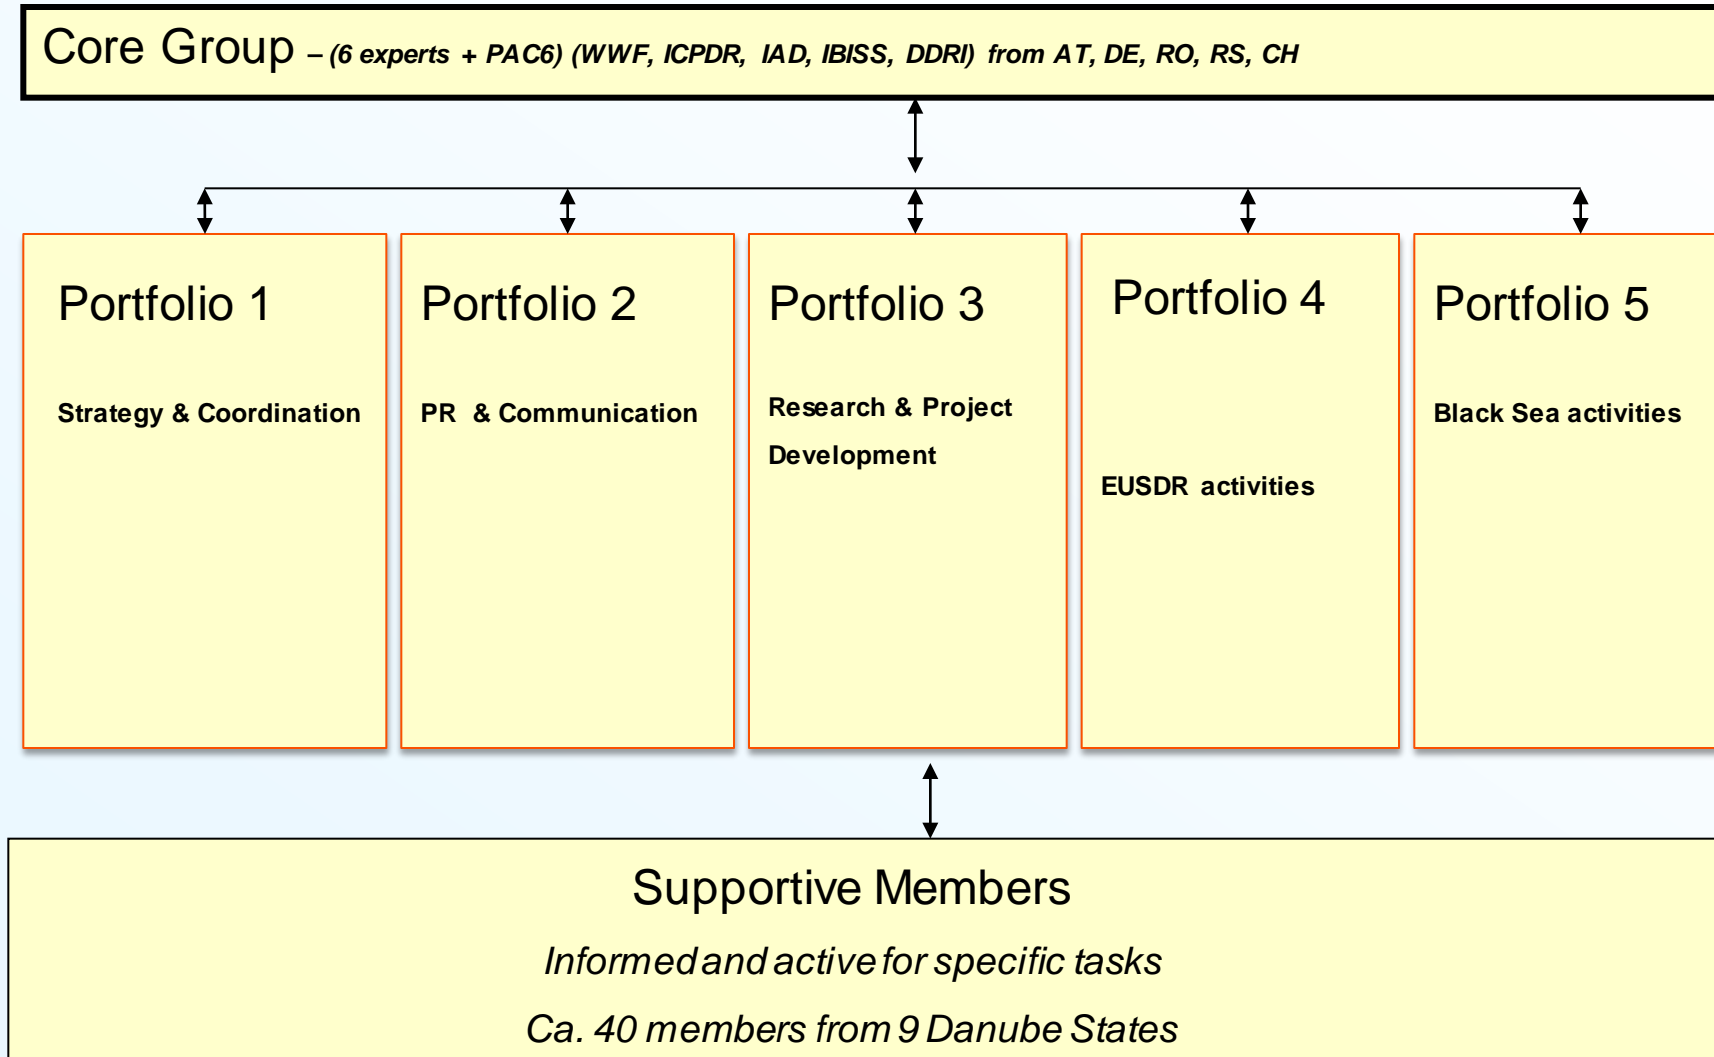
Core Group – (6 experts + PAC6) (WWF, ICPDR, IAD, IBISS, DDRI) from AT, DE, RO, RS, CH

Portfolio 1

Strategy & Coordination

Portfolio 2

PR & Communication

Portfolio 3

Research & Project Development

Portfolio 4

EUSDR activities

Portfolio 5

Black Sea activities

Supportive Members

Informed and active for specific tasks

Ca. 40 members from 9 Danube States